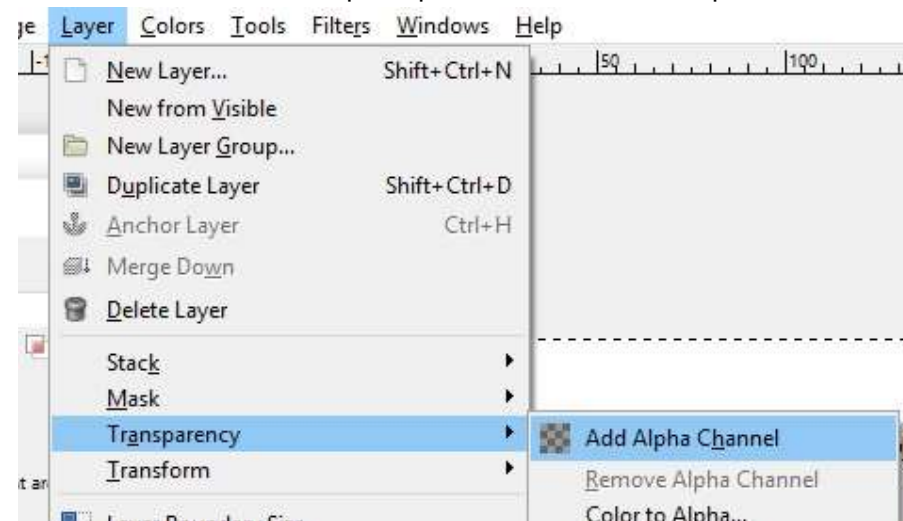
ge Layer Colors Tools Filters Windows Help

50 100

New Layer... Shift+Ctrl+N
New from Visible
New Layer Group...
Duplicate Layer Shift+Ctrl+D
Anchor Layer Ctrl+H
Merge Down
Delete Layer
Stack
Mask
Transparency
Transform

Add Alpha Channel
Remove Alpha Channel
Color to Alpha...

t ar

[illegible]